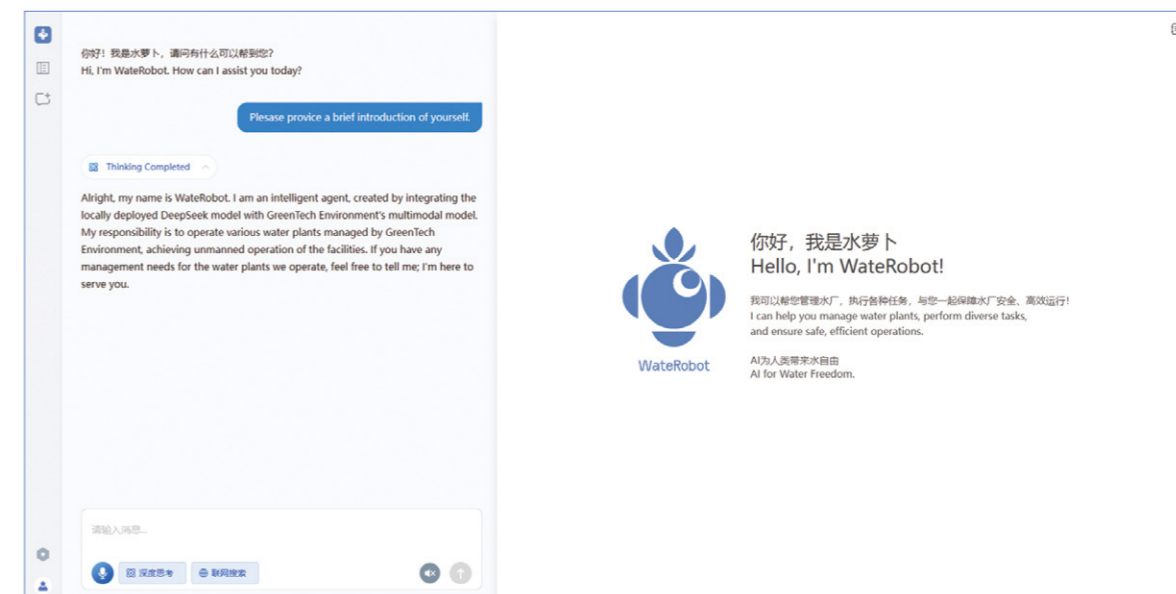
你好！我是水萝卜，请问有什么可以帮到您？
Hi, I'm WateRobot. How can I assist you today?

Please provice a brief introduction of yourself.

Thinking Completed

Alright, my name is WateRobot. I am an intelligent agent, created by integrating the locally deployed DeepSeek model with GreenTech Environment's multimodal model. My responsibility is to operate various water plants managed by GreenTech Environment, achieving unmanned operation of the facilities. If you have any management needs for the water plants we operate, feel free to tell me; I'm here to serve you.

请输入消息...

深度思考 联网搜索

WateRobot

你好，我是水萝卜
Hello, I'm WateRobot!

我可以帮您管理水厂，执行各种任务，与您一起保障水厂安全、高效运行！
I can help you manage water plants, perform diverse tasks, and ensure safe, efficient operations.

AI为人类带来水自由
AI for Water Freedom.